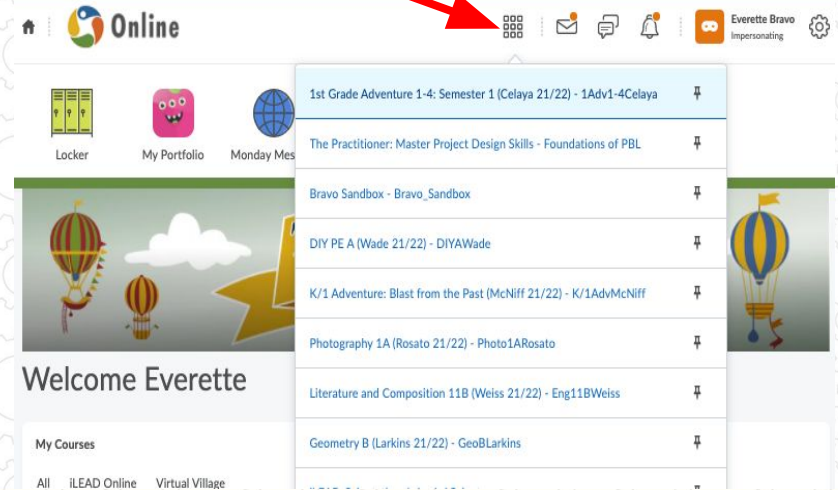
Online

Everette Bravo
Impersonating

Locker

My Portfolio

Monday Mes

1st Grade Adventure 1-4: Semester 1 (Celaya 21/22) - 1Adv1-4Celaya

The Practitioner: Master Project Design Skills - Foundations of PBL

Bravo Sandbox - Bravo_Sandbox

DIY PE A (Wade 21/22) - DIYAWade

K/1 Adventure: Blast from the Past (McNiff 21/22) - K/1AdvMcNiff

Photography 1A (Rosato 21/22) - Photo1ARosato

Literature and Composition 11B (Weiss 21/22) - Eng11BWeiss

Geometry B (Larkins 21/22) - GeoBLarkins

Welcome Everette

My Courses

All iLEAD Online Virtual Village